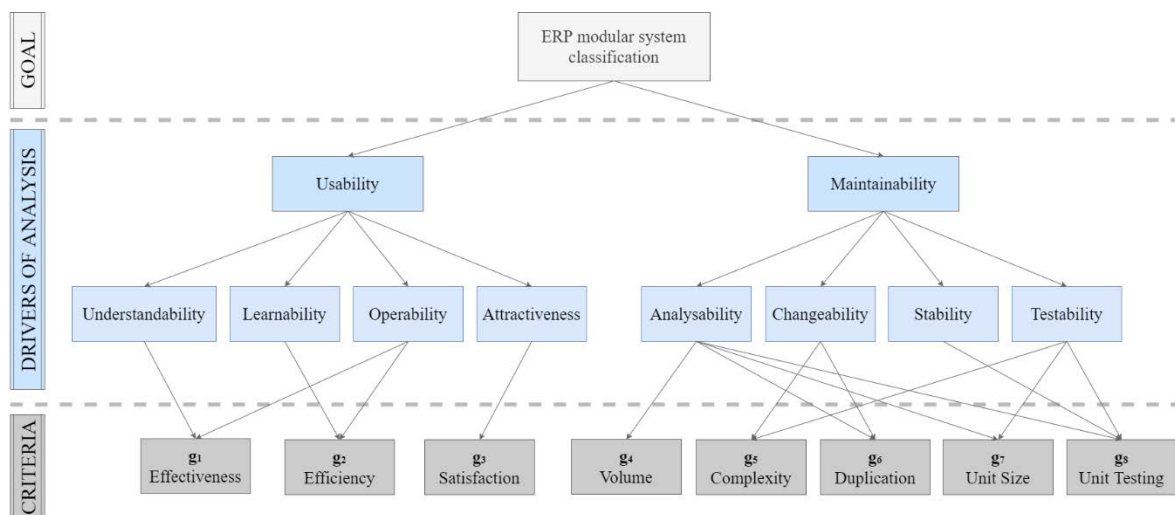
GOAL

ERP modular system classification

DRIVERS OF ANALYSIS

Usability

Maintainability

Understandability

Learnability

Operability

Attractiveness

Analysability

Changeability

Stability

Testability

CRITERIA

$g_1$ Effectiveness

$g_2$ Efficiency

$g_3$ Satisfaction

$g_4$ Volume

$g_5$ Complexity

$g_6$ Duplication

$g_7$ Unit Size

$g_8$ Unit Testing